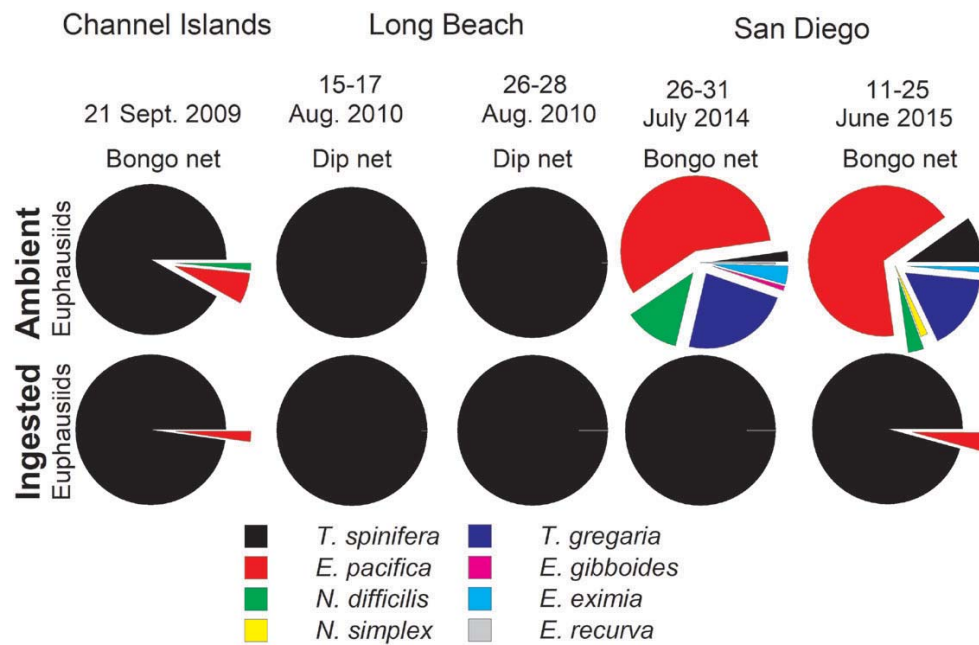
Channel Islands

Long Beach

San Diego

21 Sept. 2009

15-17 Aug. 2010

26-28 Aug. 2010

26-31 July 2014

11-25 June 2015

Bongo net

Dip net

Dip net

Bongo net

Bongo net

Ambient Euphausiids

Ingested Euphausiids

T. spinifera

E. pacifica

N. difficilis

N. simplex

T. gregaria

E. gibboides

E. eximia

E. recurva